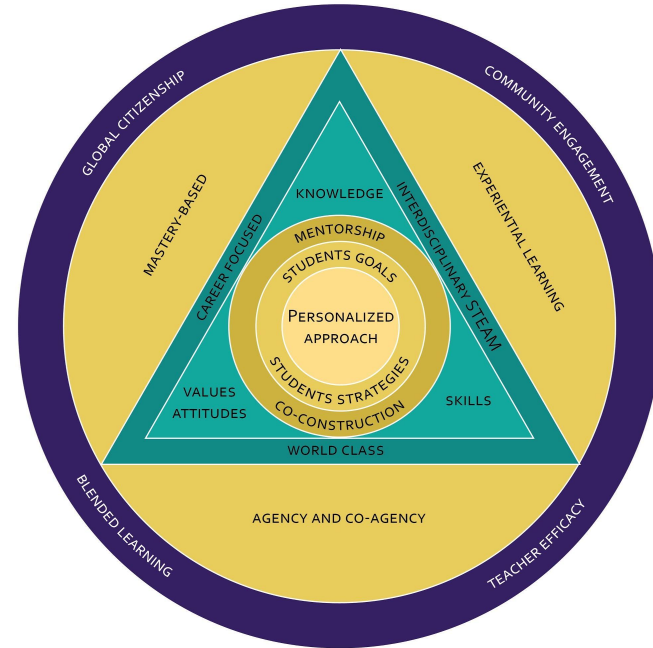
GLOBAL CITIZENSHIP
COMMUNITY ENGAGEMENT
MASTERY-BASED
EXPERIENTIAL LEARNING
CAREER FOCUSED
KNOWLEDGE
INTERDISCIPLINARY STEAM
MENTORSHIP
STUDENTS GOALS
PERSONALIZED APPROACH
STUDENTS STRATEGIES
CO-CONSTRUCTION
VALUES
ATTITUDES
SKILLS
WORLD CLASS
AGENCY AND CO-AGENCY
BLENDED LEARNING
TEACHER EFFICACY